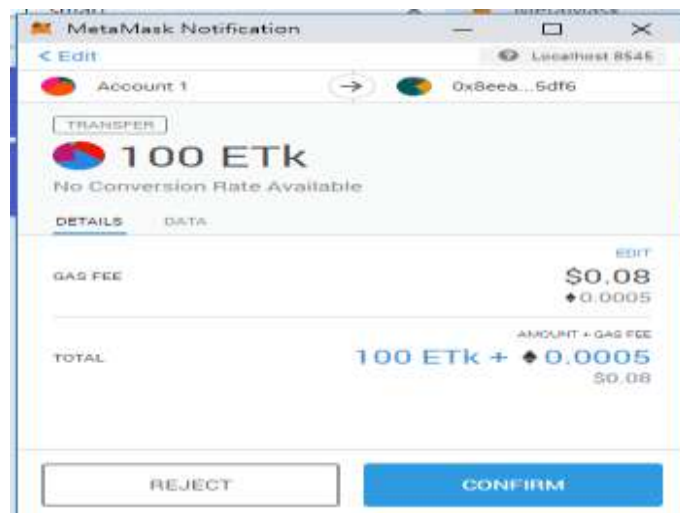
MetaMask Notification

< Edit

Localhost 8545

Account 1

0x8eea...5df6

TRANSFER

100 ETk

No Conversion Rate Available

DETAILS

DATA

EDIT

GAS FEE

$0.08

♦0.0005

AMOUNT + GAS FEE

TOTAL

100 ETk + ♦0.0005

$0.08

REJECT

CONFIRM